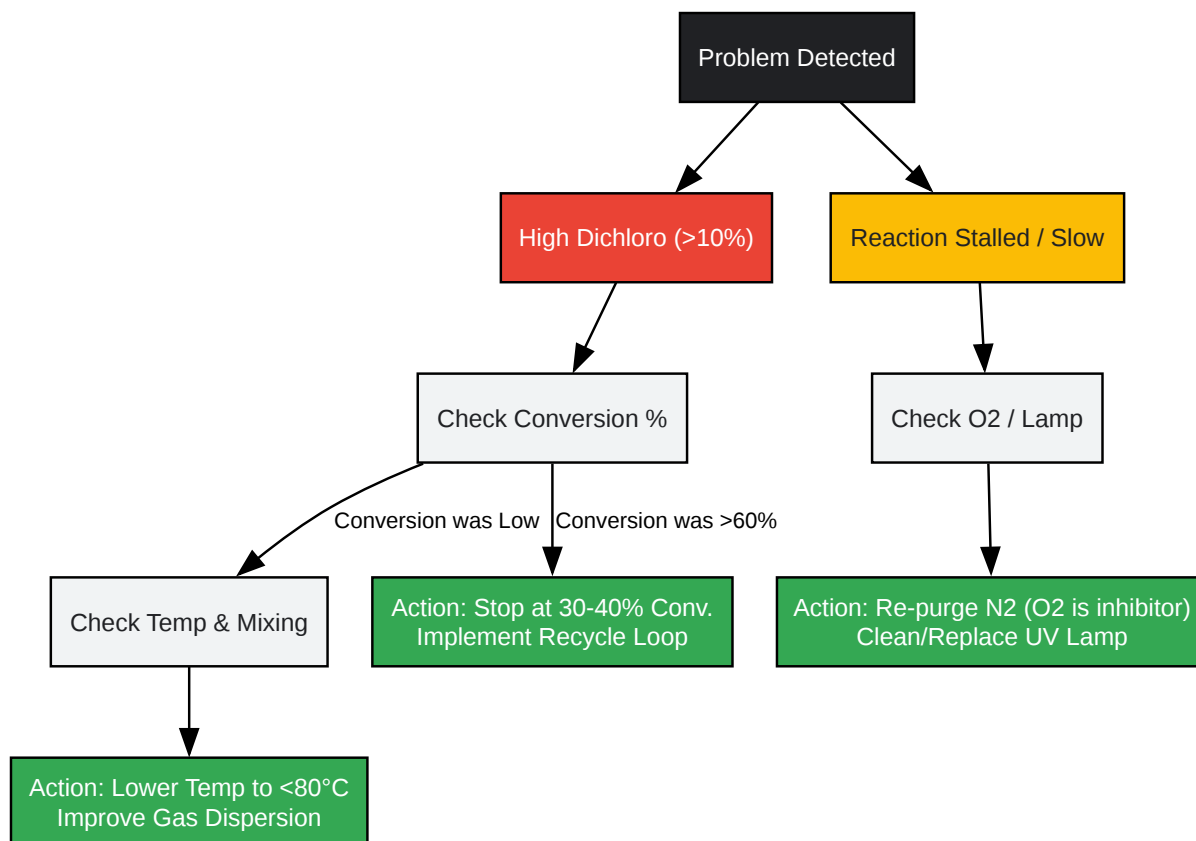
Problem Detected

High Dichloro (>10%)

Reaction Stalled / Slow

Check Conversion %

Check O2 / Lamp

Conversion was Low

Conversion was >60%

Check Temp & Mixing

Action: Stop at 30-40% Conv.
Implement Recycle Loop

Action: Re-purge N2 (O2 is inhibitor)
Clean/Replace UV Lamp

Action: Lower Temp to <80°C
Improve Gas Dispersion